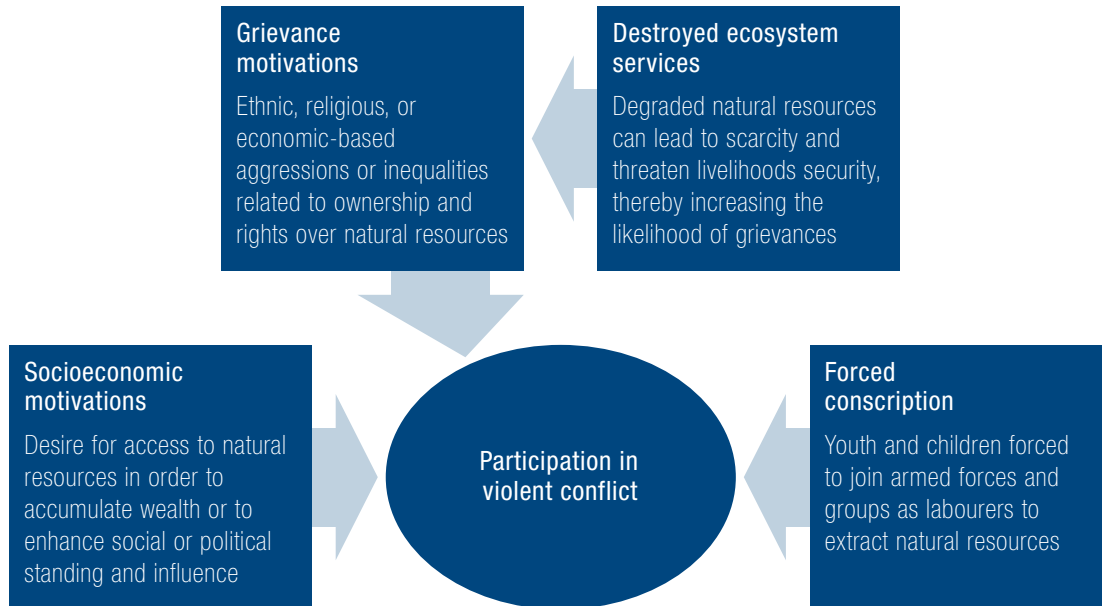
Grievance motivations

Ethnic, religious, or economic-based aggressions or inequalities related to ownership and rights over natural resources

Destroyed ecosystem services

Degraded natural resources can lead to scarcity and threaten livelihoods security, thereby increasing the likelihood of grievances

Socioeconomic motivations

Desire for access to natural resources in order to accumulate wealth or to enhance social or political standing and influence

Participation in violent conflict

Forced conscription

Youth and children forced to join armed forces and groups as labourers to extract natural resources